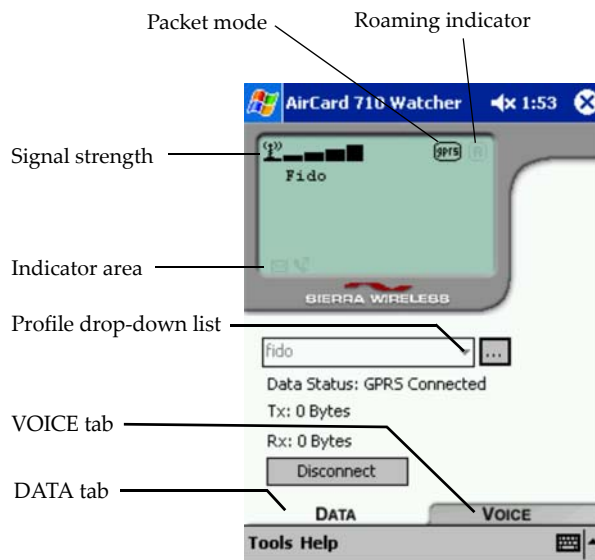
Packet mode

Roaming indicator

AirCard 710 Watcher

1:53

Signal strength

GPRS

R

Fido

Indicator area

SIERRA WIRELESS

Profile drop-down list

fido

...

Data Status: GPRS Connected

VOICE tab

Tx: 0 Bytes

Rx: 0 Bytes

Disconnect

DATA tab

DATA

VOICE

Tools Help